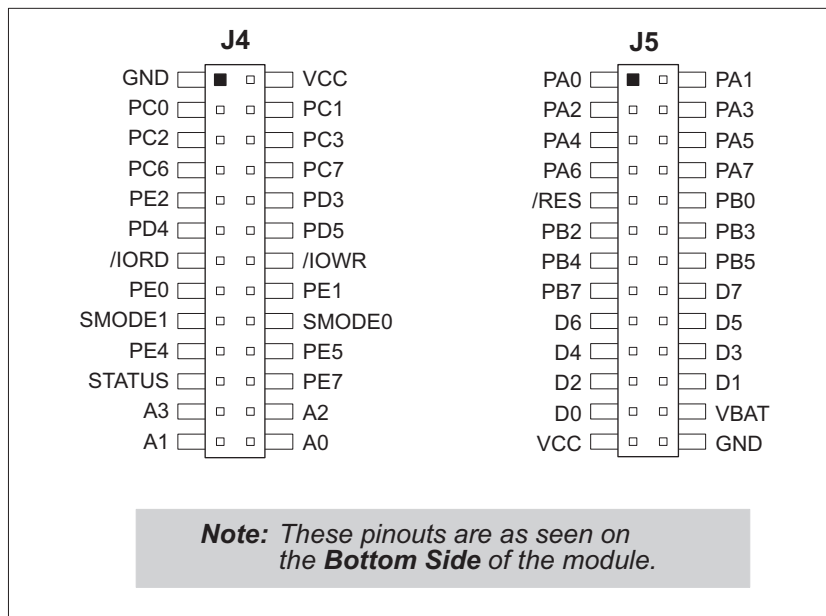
J4

| | |
|---|---|
| GND | VCC |
| PC0 | PC1 |
| PC2 | PC3 |
| PC6 | PC7 |
| PE2 | PD3 |
| PD4 | PD5 |
| /IORD | /IOWR |
| PE0 | PE1 |
| SMODE1 | SMODE0 |
| PE4 | PE5 |
| STATUS | PE7 |
| A3 | A2 |
| A1 | A0 |

J5

| | |
|---|---|
| PA0 | PA1 |
| PA2 | PA3 |
| PA4 | PA5 |
| PA6 | PA7 |
| /RES | PB0 |
| PB2 | PB3 |
| PB4 | PB5 |
| PB7 | D7 |
| D6 | D5 |
| D4 | D3 |
| D2 | D1 |
| D0 | VBAT |
| VCC | GND |

Note: These pinouts are as seen on the Bottom Side of the module.